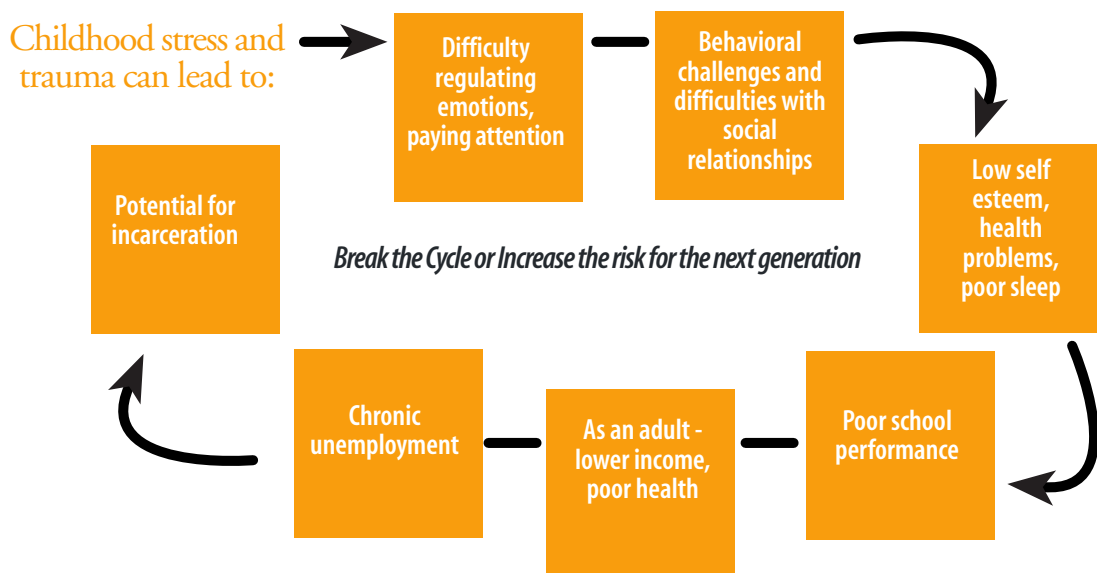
Childhood stress and trauma can lead to:

Difficulty regulating emotions, paying attention

Behavioral challenges and difficulties with social relationships

Low self esteem, health problems, poor sleep

Poor school performance

As an adult - lower income, poor health

Chronic unemployment

Potential for incarceration

Break the Cycle or Increase the risk for the next generation